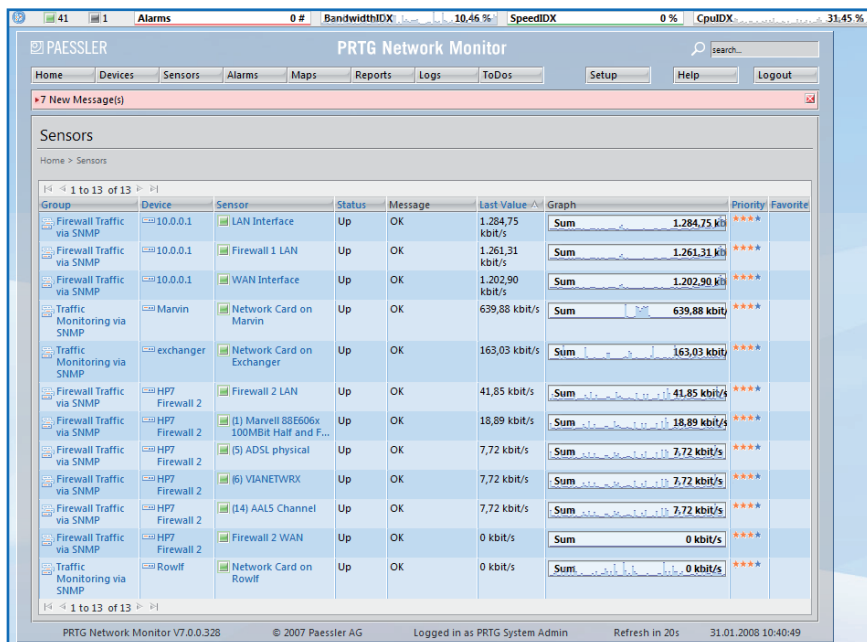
41 1 Alarms 0 # BandwidthIDX 10,46 % SpeedIDX 0 % CpuIDX 31,45 %

PAESSLER

PRTG Network Monitor

search...

Home Devices Sensors Alarms Maps Reports Logs ToDos Setup Help Logout

▸7 New Message(s)

Sensors

Home > Sensors

1 to 13 of 13

| Group | Device | Sensor | Status | Message | Last Value | Graph | Priority | Favorite |
|---|---|---|---|---|---|---|---|---|
| Firewall Traffic via SNMP | 10.0.0.1 | LAN Interface | Up | OK | 1.284,75 kbit/s | Sum 1.284,75 kb | \*\*\*\* | |
| Firewall Traffic via SNMP | 10.0.0.1 | Firewall 1 LAN | Up | OK | 1.261,31 kbit/s | Sum 1.261,31 kb | \*\*\*\* | |
| Firewall Traffic via SNMP | 10.0.0.1 | WAN Interface | Up | OK | 1.202,90 kbit/s | Sum 1.202,90 kb | \*\*\*\* | |
| Traffic Monitoring via SNMP | Marvin | Network Card on Marvin | Up | OK | 639,88 kbit/s | Sum 639,88 kbit/ | \*\*\*\* | |
| Traffic Monitoring via SNMP | exchanger | Network Card on Exchanger | Up | OK | 163,03 kbit/s | Sum 163,03 kbit/ | \*\*\*\* | |
| Firewall Traffic via SNMP | HP7 Firewall 2 | Firewall 2 LAN | Up | OK | 41,85 kbit/s | Sum 41,85 kbit/s | \*\*\*\* | |
| Firewall Traffic via SNMP | HP7 Firewall 2 | (1) Marvell 88E606x 100MBit Half and F... | Up | OK | 18,89 kbit/s | Sum 18,89 kbit/s | \*\*\*\* | |
| Firewall Traffic via SNMP | HP7 Firewall 2 | (5) ADSL physical | Up | OK | 7,72 kbit/s | Sum 7,72 kbit/s | \*\*\*\* | |
| Firewall Traffic via SNMP | HP7 Firewall 2 | (6) VIANETWRX | Up | OK | 7,72 kbit/s | Sum 7,72 kbit/s | \*\*\*\* | |
| Firewall Traffic via SNMP | HP7 Firewall 2 | (14) AAL5 Channel | Up | OK | 7,72 kbit/s | Sum 7,72 kbit/s | \*\*\*\* | |
| Firewall Traffic via SNMP | HP7 Firewall 2 | Firewall 2 WAN | Up | OK | 0 kbit/s | Sum 0 kbit/s | \*\*\*\* | |
| Traffic Monitoring via SNMP | Rowlf | Network Card on Rowlf | Up | OK | 0 kbit/s | Sum 0 kbit/s | \*\*\*\* | |

1 to 13 of 13

PRTG Network Monitor V7.0.0.328 © 2007 Paessler AG Logged in as PRTG System Admin Refresh in 20s 31.01.2008 10:40:49